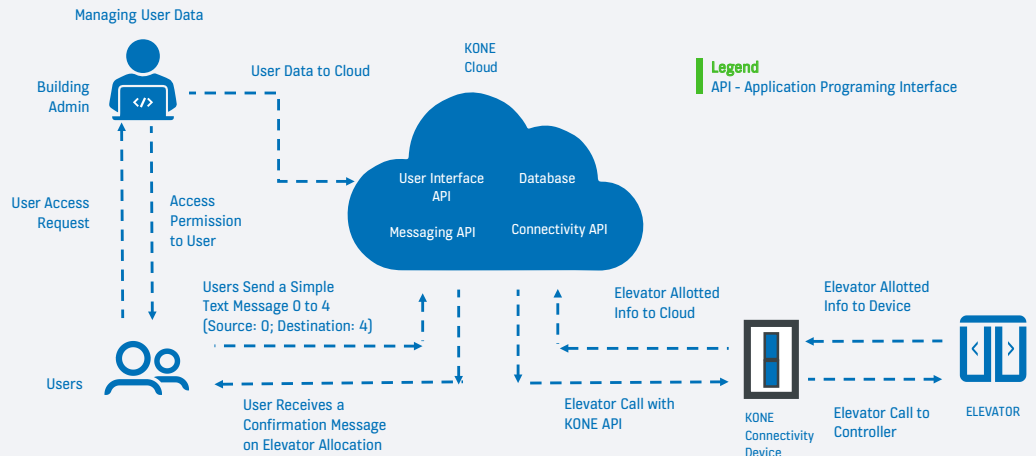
Managing User Data

Building Admin

User Data to Cloud

KONE Cloud

Legend
API - Application Programing Interface

User Interface API

Database

Messaging API

Connectivity API

User Access Request

Access Permission to User

Users Send a Simple Text Message 0 to 4 (Source: 0; Destination: 4)

Elevator Allotted Info to Cloud

Elevator Allotted Info to Device

Users

User Receives a Confirmation Message on Elevator Allocation

Elevator Call with KONE API

KONE Connectivity Device

Elevator Call to Controller

ELEVATOR